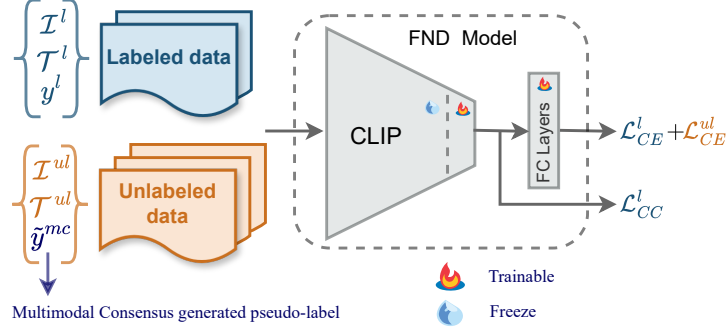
$\mathcal{I}^l$
$\mathcal{T}^l$
$y^l$

Labeled data

$\mathcal{I}^{ul}$
$\mathcal{T}^{ul}$
$\tilde{y}^{mc}$

Unlabeled data

Multimodal Consensus generated pseudo-label

FND Model

CLIP

FC Layers

$\mathcal{L}^l_{CE}+\mathcal{L}^{ul}_{CE}$

$\mathcal{L}^l_{CC}$

Trainable

Freeze